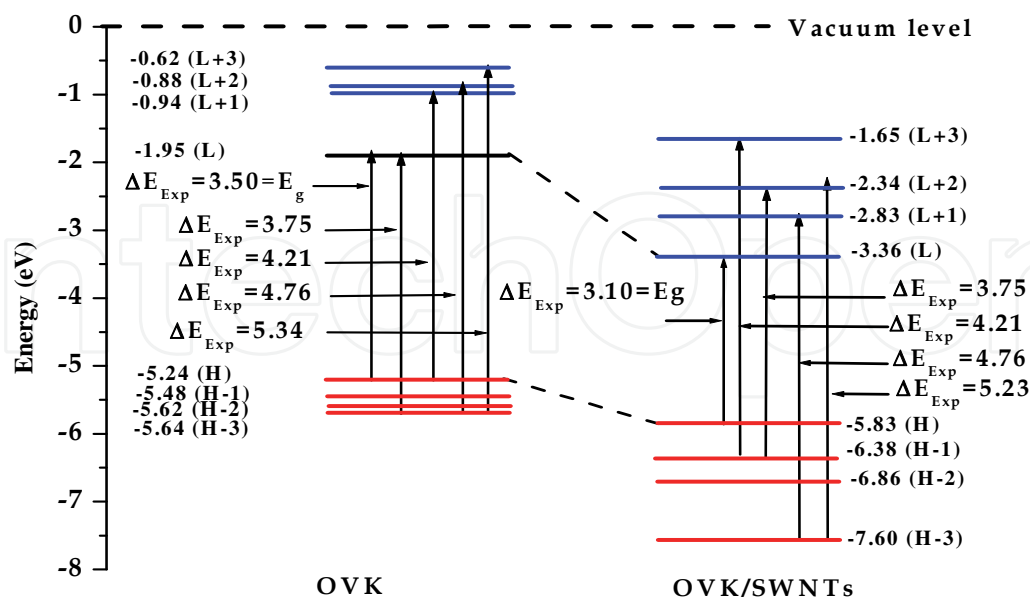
0
Vacuum level
-1
-2
-3
-4
-5
-6
-7
-8
Energy (eV)

-0.62 (L+3)
-0.88 (L+2)
-0.94 (L+1)
-1.95 (L)
$\Delta E_{Exp}=3.50=E_g$
$\Delta E_{Exp}=3.75$
$\Delta E_{Exp}=4.21$
$\Delta E_{Exp}=4.76$
$\Delta E_{Exp}=5.34$
-5.24 (H)
-5.48 (H-1)
-5.62 (H-2)
-5.64 (H-3)
OVK

$\Delta E_{Exp}=3.10=Eg$

-1.65 (L+3)
-2.34 (L+2)
-2.83 (L+1)
-3.36 (L)
$\Delta E_{Exp}=3.75$
$\Delta E_{Exp}=4.21$
$\Delta E_{Exp}=4.76$
$\Delta E_{Exp}=5.23$
-5.83 (H)
-6.38 (H-1)
-6.86 (H-2)
-7.60 (H-3)
OVK/SWNTs